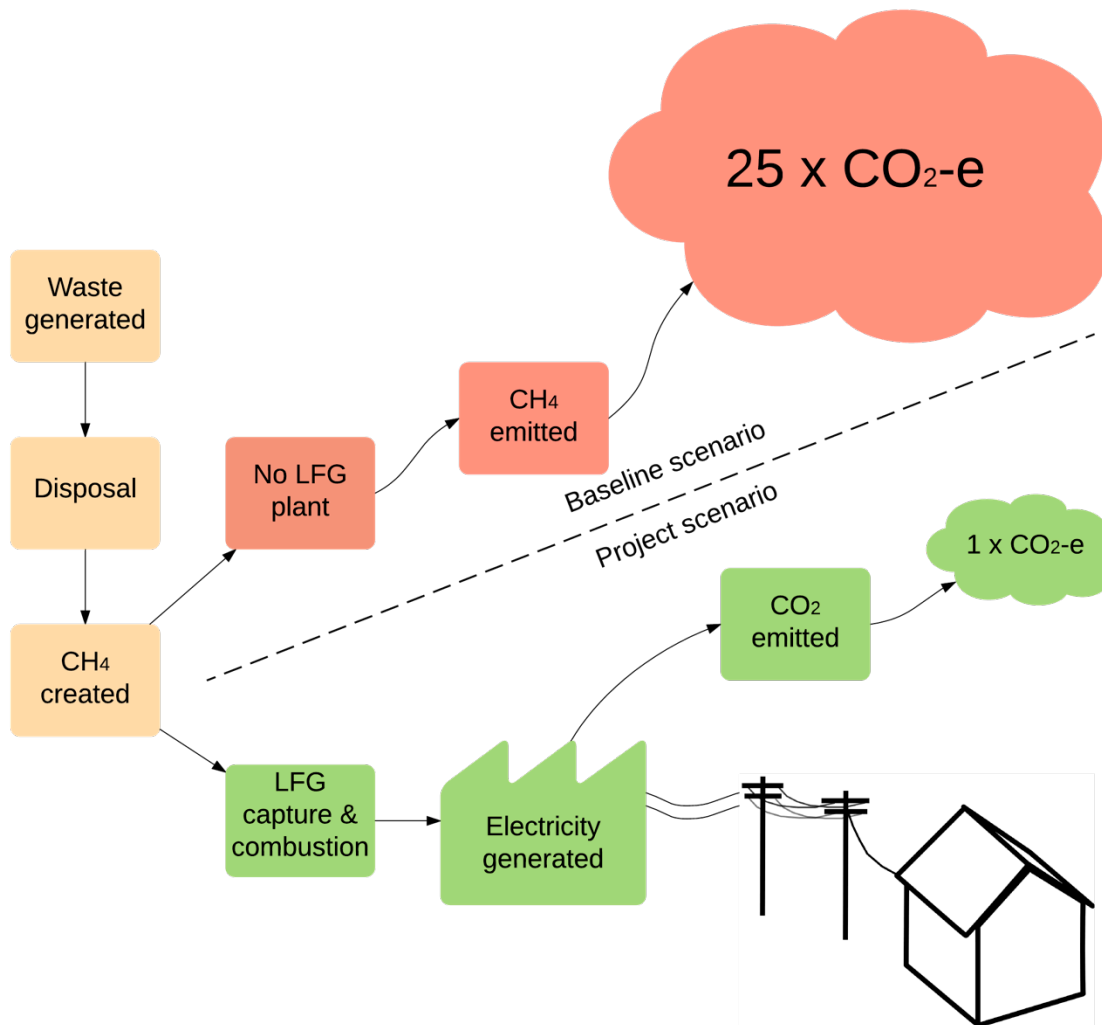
25 x $CO_2$-e

Waste generated

Disposal

$CH_4$ created

No LFG plant

$CH_4$ emitted

Baseline scenario

Project scenario

1 x $CO_2$-e

$CO_2$ emitted

LFG capture & combustion

Electricity generated